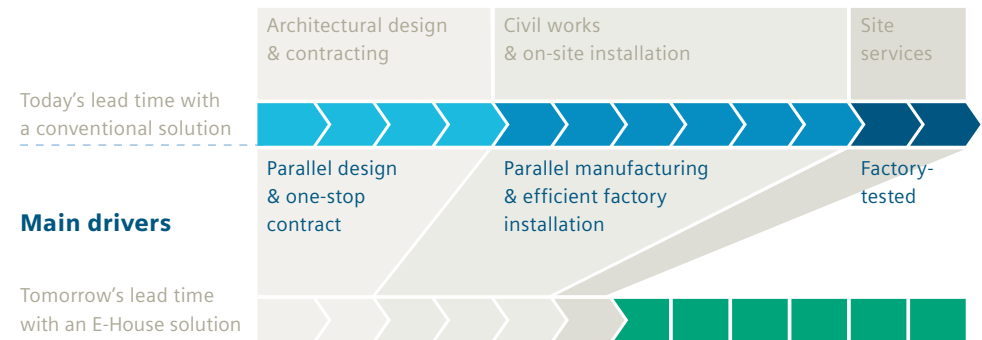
Architectural design & contracting

Civil works & on-site installation

Site services

Today's lead time with a conventional solution

Parallel design & one-stop contract

Parallel manufacturing & efficient factory installation

Factory-tested

Main drivers

Tomorrow's lead time with an E-House solution